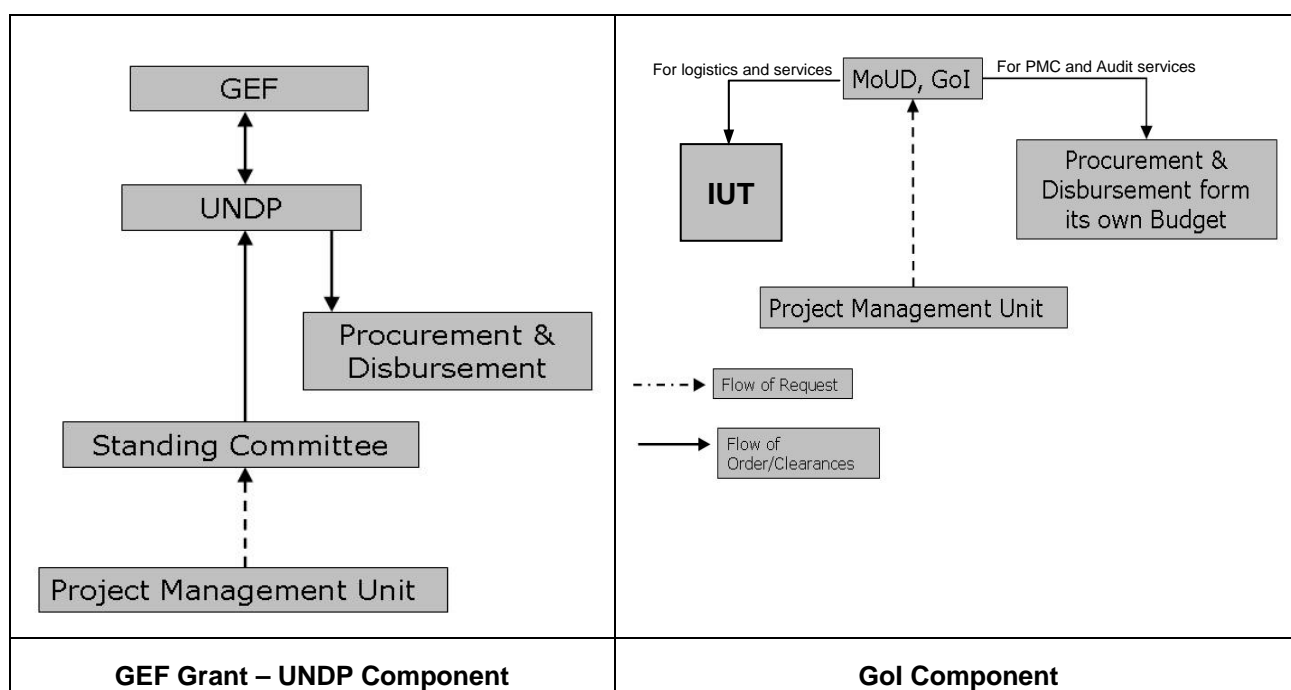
GEF

UNDP

Procurement & Disbursement

Standing Committee

Project Management Unit

For logistics and services

MoUD, GoI

For PMC and Audit services

IUT

Procurement & Disbursement form its own Budget

Project Management Unit

Flow of Request

Flow of Order/Clearances

| GEF Grant – UNDP Component | GoI Component |
|---|---|